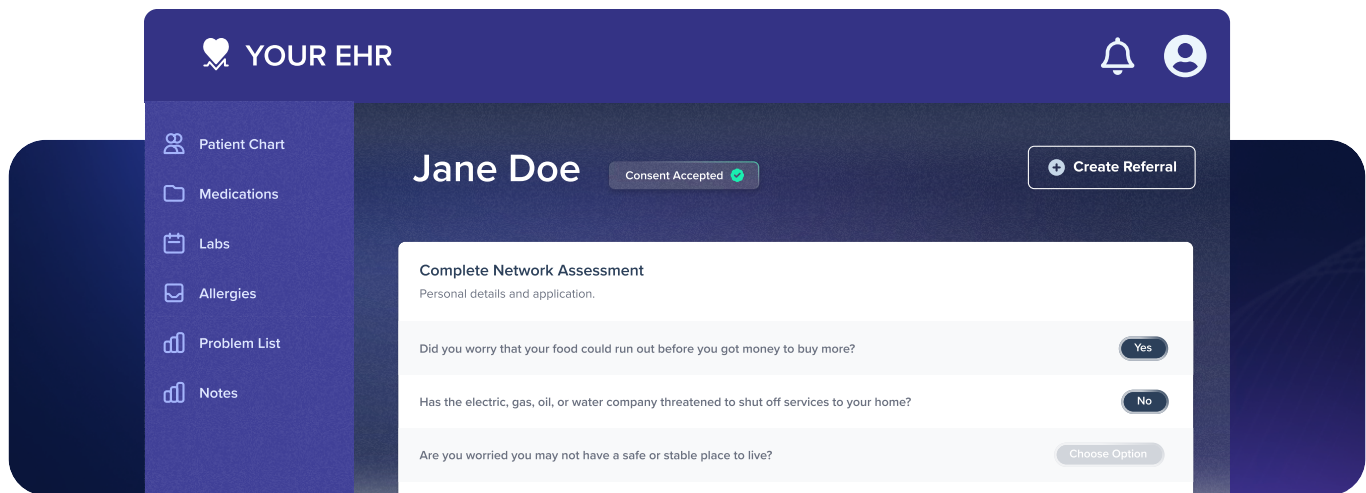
YOUR EHR

Patient Chart
Medications
Labs
Allergies
Problem List
Notes

Jane Doe
Consent Accepted

Create Referral

Complete Network Assessment
Personal details and application.

Did you worry that your food could run out before you got money to buy more?
Yes

Has the electric, gas, oil, or water company threatened to shut off services to your home?
No

Are you worried you may not have a safe or stable place to live?
Choose Option